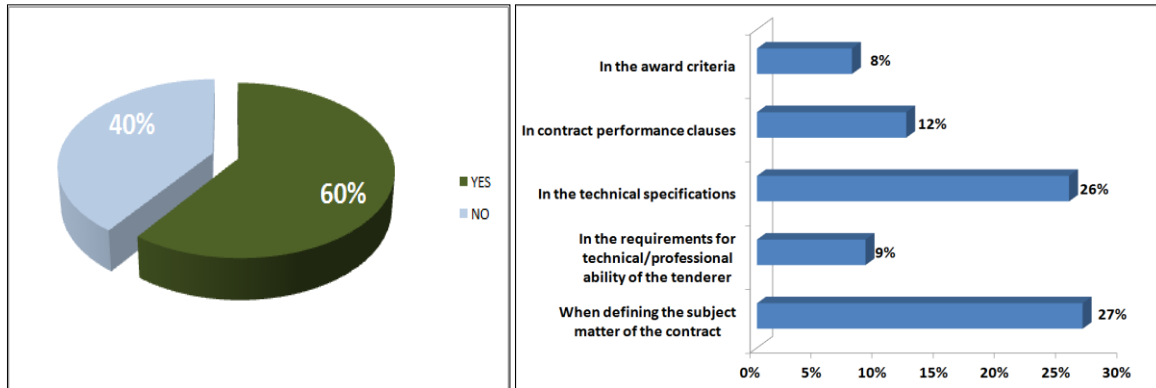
40%

60%

YES

NO

In the award criteria 8%

In contract performance clauses 12%

In the technical specifications 26%

In the requirements for technical/professional ability of the tenderer 9%

When defining the subject matter of the contract 27%

0% 5% 10% 15% 20% 25% 30%